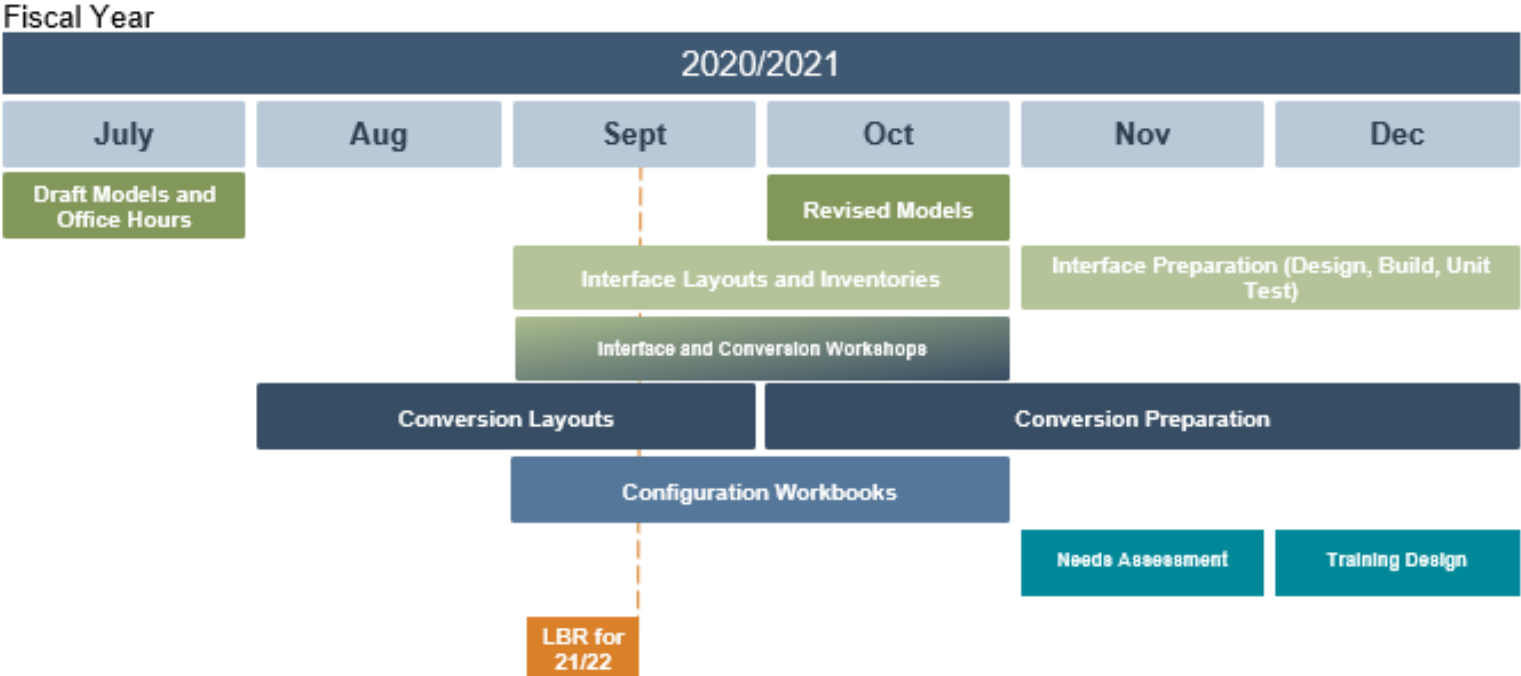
Fiscal Year

2020/2021

July

Aug

Sept

Oct

Nov

Dec

Draft Models and Office Hours

Revised Models

Interface Layouts and Inventories

Interface Preparation (Design, Build, Unit Test)

Interface and Conversion Workshops

Conversion Layouts

Conversion Preparation

Configuration Workbooks

Needs Assessment

Training Design

LBR for 21/22